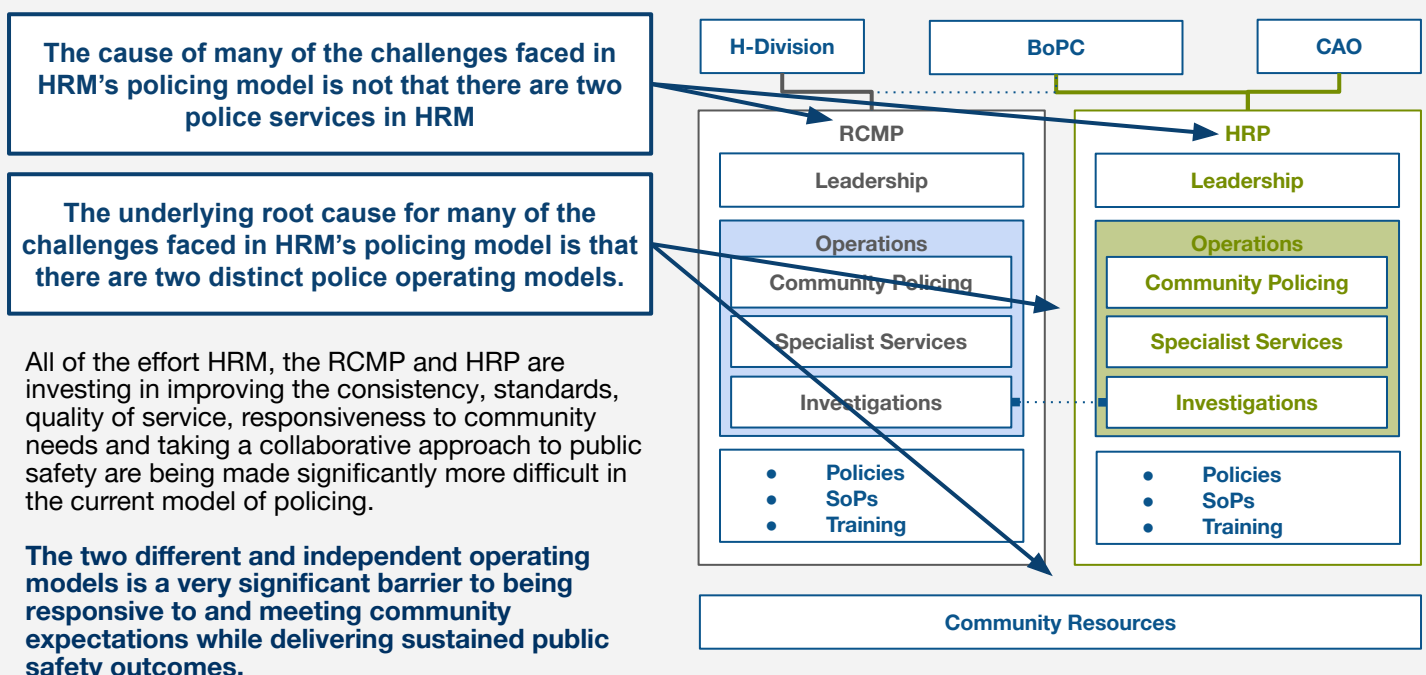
The cause of many of the challenges faced in HRM's policing model is not that there are two police services in HRM

The underlying root cause for many of the challenges faced in HRM's policing model is that there are two distinct police operating models.

All of the effort HRM, the RCMP and HRP are investing in improving the consistency, standards, quality of service, responsiveness to community needs and taking a collaborative approach to public safety are being made significantly more difficult in the current model of policing.

The two different and independent operating models is a very significant barrier to being responsive to and meeting community expectations while delivering sustained public safety outcomes.

H-Division

BoPC

CAO

RCMP

Leadership

Operations

Community Policing

Specialist Services

Investigations

• Policies
• SoPs
• Training

HRP

Leadership

Operations

Community Policing

Specialist Services

Investigations

• Policies
• SoPs
• Training

Community Resources